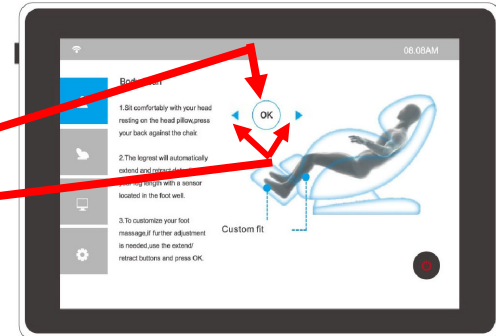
08:08AM

Bod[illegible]

1.Sit comfortably with your head resting on the head pillow,press your back against the chair.

2.The legrest will automatically extend and retract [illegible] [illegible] length with a sensor located in the foot well.

3.To customize your foot massage,if further adjustment is needed,use the extend/ retract buttons and press OK.

OK

Custom fit